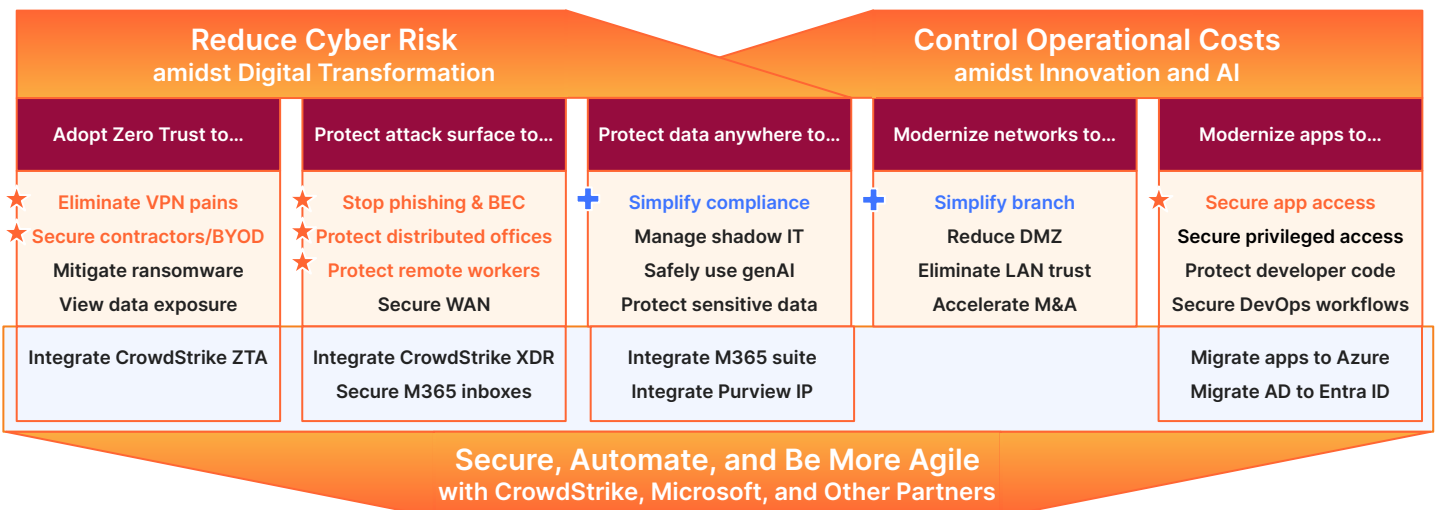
Reduce Cyber Risk
amidst Digital Transformation

Control Operational Costs
amidst Innovation and AI

Adopt Zero Trust to...

Eliminate VPN pains
Secure contractors/BYOD
Mitigate ransomware
View data exposure

Integrate CrowdStrike ZTA

Protect attack surface to...

Stop phishing & BEC
Protect distributed offices
Protect remote workers
Secure WAN

Integrate CrowdStrike XDR
Secure M365 inboxes

Protect data anywhere to...

Simplify compliance
Manage shadow IT
Safely use genAI
Protect sensitive data

Integrate M365 suite
Integrate Purview IP

Modernize networks to...

Simplify branch
Reduce DMZ
Eliminate LAN trust
Accelerate M&A

Modernize apps to...

Secure app access
Secure privileged access
Protect developer code
Secure DevOps workflows

Migrate apps to Azure
Migrate AD to Entra ID

Secure, Automate, and Be More Agile
with CrowdStrike, Microsoft, and Other Partners